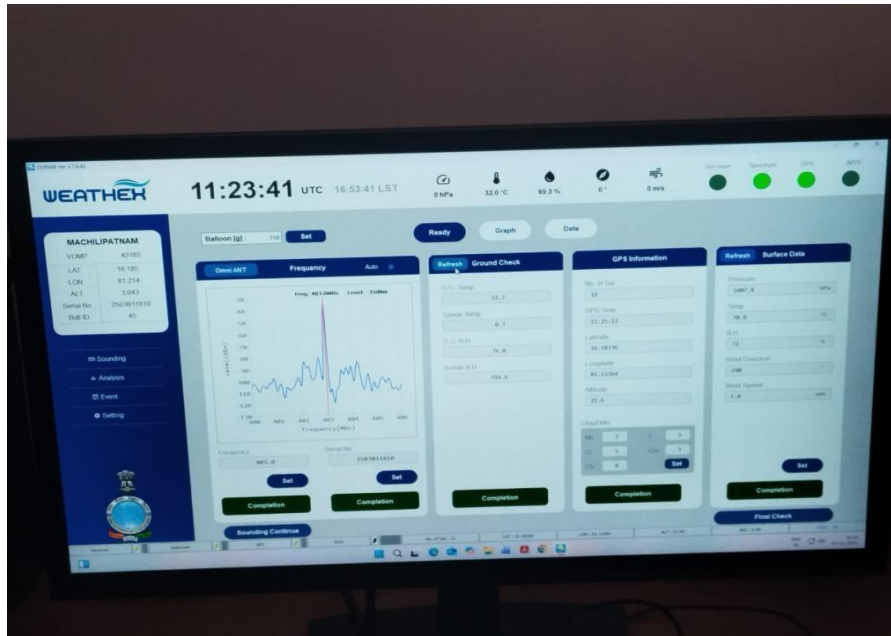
WEATHEX

11:23:41 UTC 16:53:41 LST

0 hPa 32.0 °C 69.3 % 0° 0 m/s

Receiver Spectrum GPS AWS

MACHILIPATNAM

| VOMP | 43185 |
|---|---|
| LAT | 16.185 |
| LON | 81.214 |
| ALT | 3.043 |
| Serial No | 2503011810 |
| Bulli ID | 45 |

Sounding

Analysis

Event

Setting

Balloon (g) Set

Ready Graph Data

Omni ANT Frequency Auto

Freq: 403.00MHz Level: -75dBm

Level (dBm)

Frequency(MHz)

Frequency 403.0 Set

Serial No 2503011810 Set

Completion Completion

Refresh Ground Check

G.C. Temp 32.7

Sonde Temp 0.7

G.C. R.H. 76.0

Sonde R.H. 334.4

Completion

GPS Information

No. of Sat 12

GPS Time 11:25:12

Latitude 16.18178

Longitude 81.15364

Altitude 21.6

Cloud Info

Set

Completion

Refresh Surface Data

Pressure 1007.0 hPa

Temp 30.8 °C

R.H. 72 %

Wind Direction 290

Wind Speed 1.0 m/s

Set

Completion

Final Check

Sounding Continue